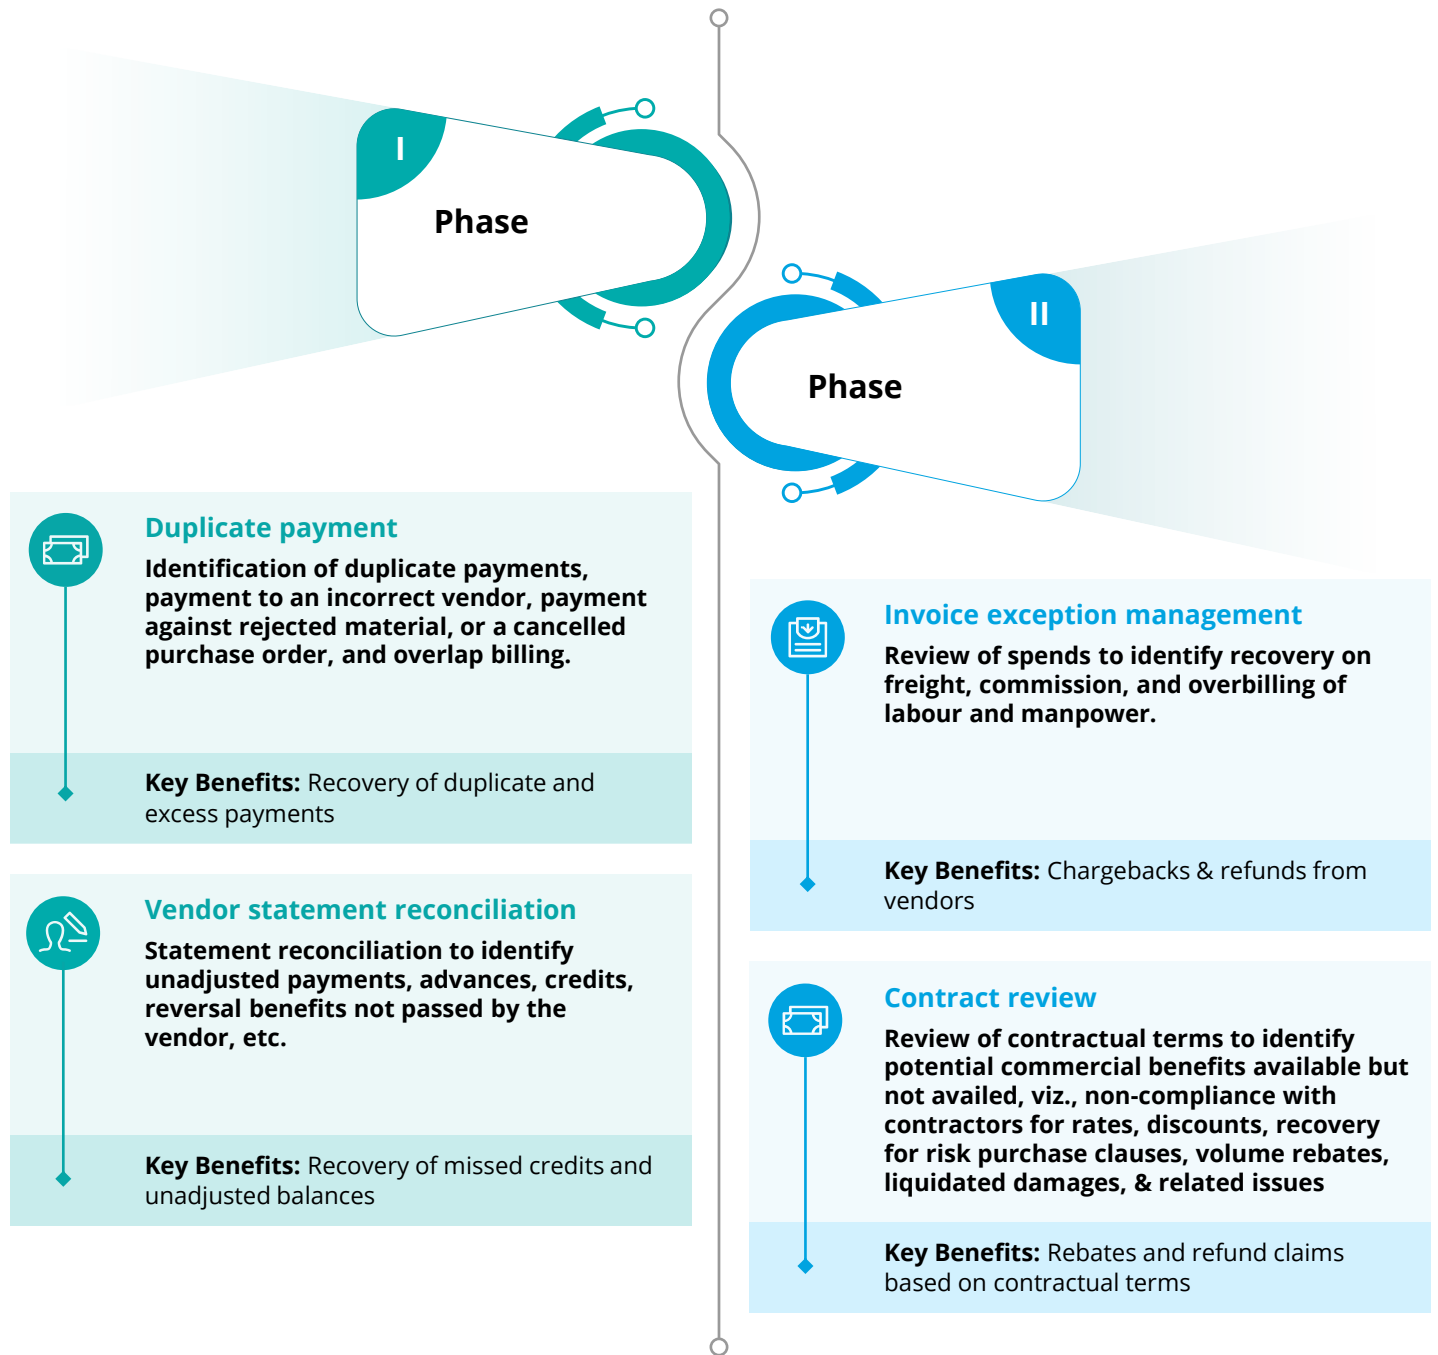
I

Phase

II

Phase

Duplicate payment

Identification of duplicate payments, payment to an incorrect vendor, payment against rejected material, or a cancelled purchase order, and overlap billing.

Key Benefits: Recovery of duplicate and excess payments

Vendor statement reconciliation

Statement reconciliation to identify unadjusted payments, advances, credits, reversal benefits not passed by the vendor, etc.

Key Benefits: Recovery of missed credits and unadjusted balances

Invoice exception management

Review of spends to identify recovery on freight, commission, and overbilling of labour and manpower.

Key Benefits: Chargebacks & refunds from vendors

Contract review

Review of contractual terms to identify potential commercial benefits available but not availed, viz., non-compliance with contractors for rates, discounts, recovery for risk purchase clauses, volume rebates, liquidated damages, & related issues

Key Benefits: Rebates and refund claims based on contractual terms